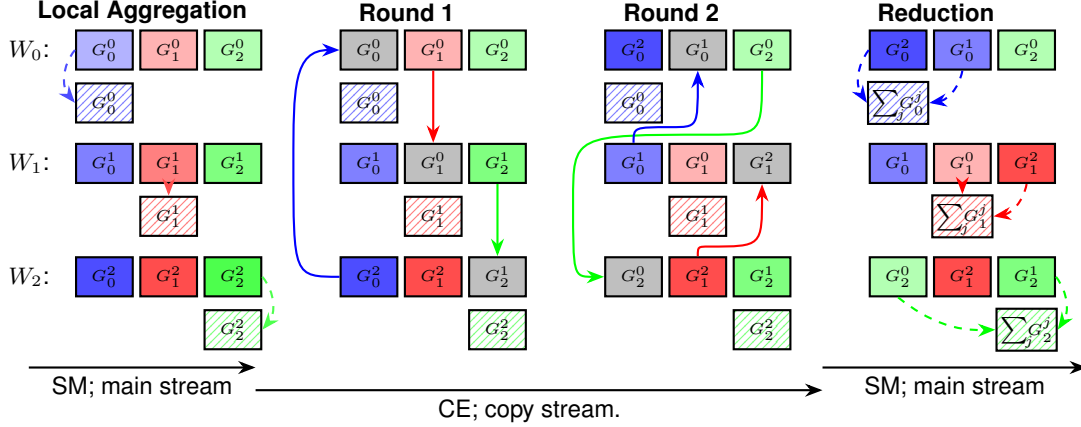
Local Aggregation

Round 1

Round 2

Reduction

$W_0$:

$G_0^0$ $G_1^0$ $G_2^0$

$G_0^0$

$W_1$:

$G_0^1$ $G_1^1$ $G_2^1$

$G_1^1$

$W_2$:

$G_0^2$ $G_1^2$ $G_2^2$

$G_2^2$

$G_0^0$ $G_1^0$ $G_2^0$

$G_0^0$

$G_0^1$ $G_1^0$ $G_2^1$

$G_1^1$

$G_0^2$ $G_1^2$ $G_2^1$

$G_2^2$

$G_0^2$ $G_0^1$ $G_2^0$

$G_0^0$

$G_0^1$ $G_1^0$ $G_1^2$

$G_1^1$

$G_2^0$ $G_1^2$ $G_2^1$

$G_2^2$

$G_0^2$ $G_0^1$ $G_2^0$

$\sum_j G_0^j$

$G_0^1$ $G_1^0$ $G_1^2$

$\sum_j G_1^j$

$G_2^0$ $G_1^2$ $G_2^1$

$\sum_j G_2^j$

SM; main stream

CE; copy stream.

SM; main stream